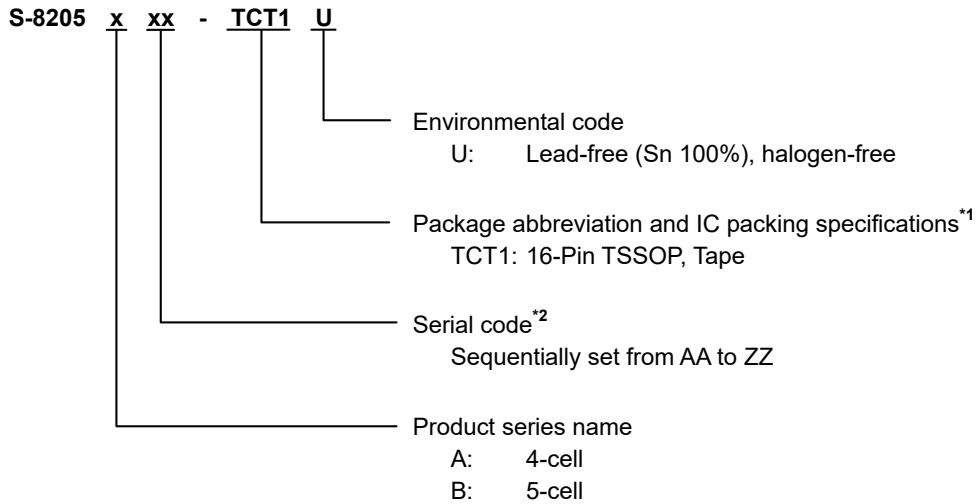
S-8205 x xx - TCT1 U

Environmental code
U: Lead-free (Sn 100%), halogen-free

Package abbreviation and IC packing specifications$^{*1}$
TCT1: 16-Pin TSSOP, Tape

Serial code$^{*2}$
Sequentially set from AA to ZZ

Product series name
A: 4-cell
B: 5-cell